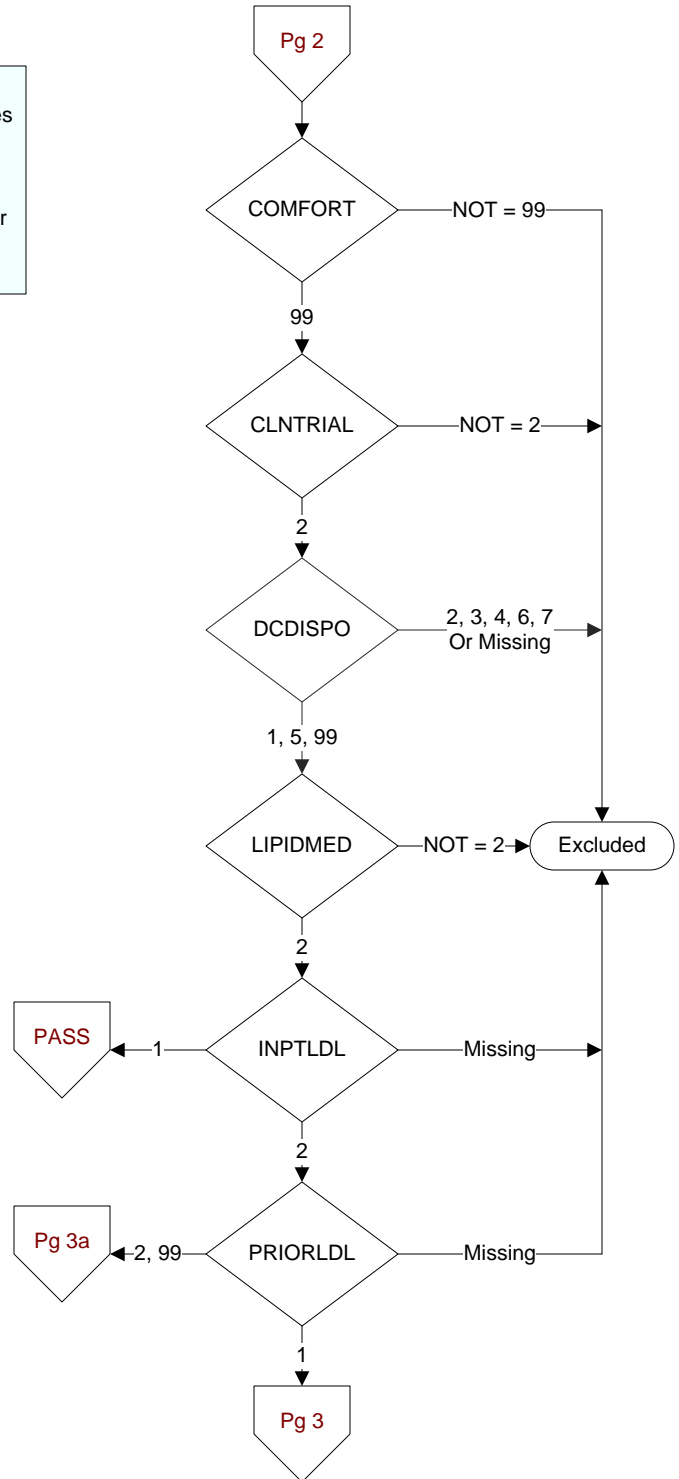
Pg 2

es

r

COMFORT

NOT = 99

99

CLNTRIAL

NOT = 2

2

DCDISPO

2, 3, 4, 6, 7
Or Missing

1, 5, 99

LIPIDMED

NOT = 2

Excluded

2

PASS

1

INPTLDL

Missing

2

Pg 3a

2, 99

PRIORLDL

Missing

1

Pg 3